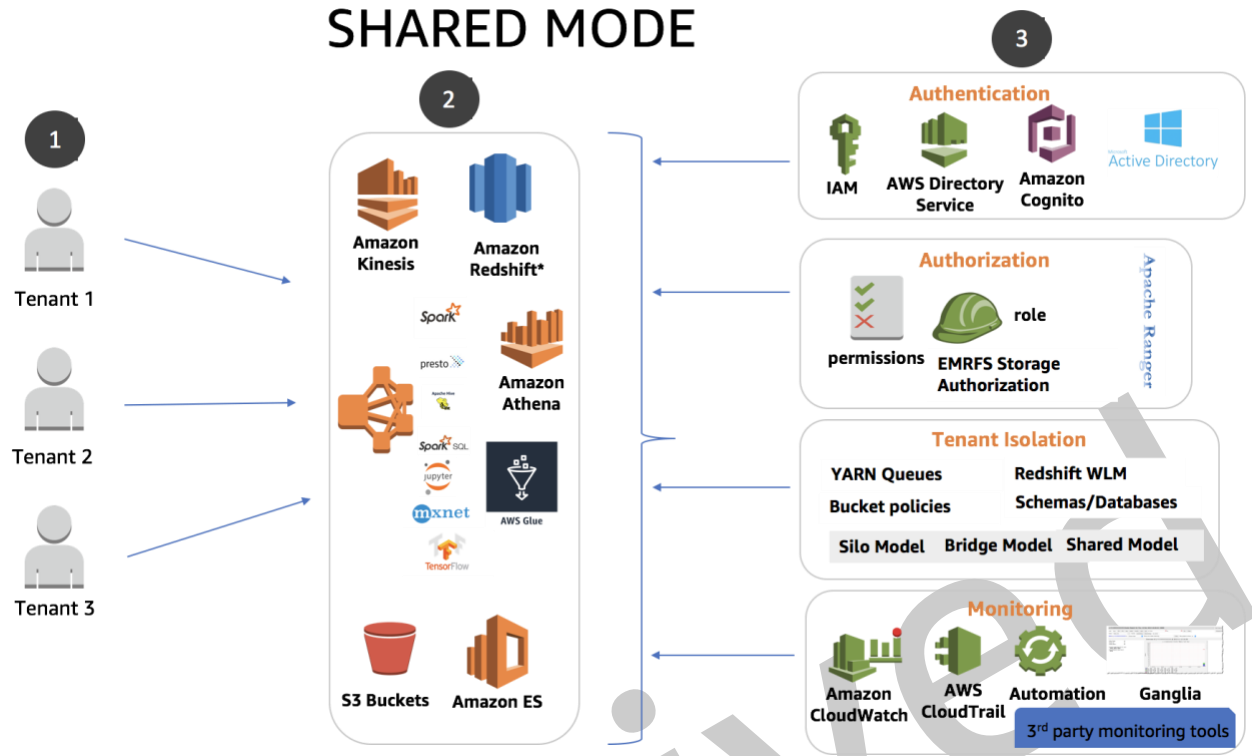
SHARED MODE

1

Tenant 1

Tenant 2

Tenant 3

2

Amazon Kinesis

Amazon Redshift*

Spark

presto

Spark SQL

jupyter

mxnet

TensorFlow

Amazon Athena

AWS Glue

S3 Buckets

Amazon ES

3

Authentication

IAM

AWS Directory Service

Amazon Cognito

Microsoft Active Directory

Authorization

permissions

role

EMRFS Storage Authorization

Apache Ranger

Tenant Isolation

YARN Queues

Redshift WLM

Bucket policies

Schemas/Databases

Silo Model

Bridge Model

Shared Model

Monitoring

Amazon CloudWatch

AWS CloudTrail

Automation

Ganglia

3$^{rd}$ party monitoring tools